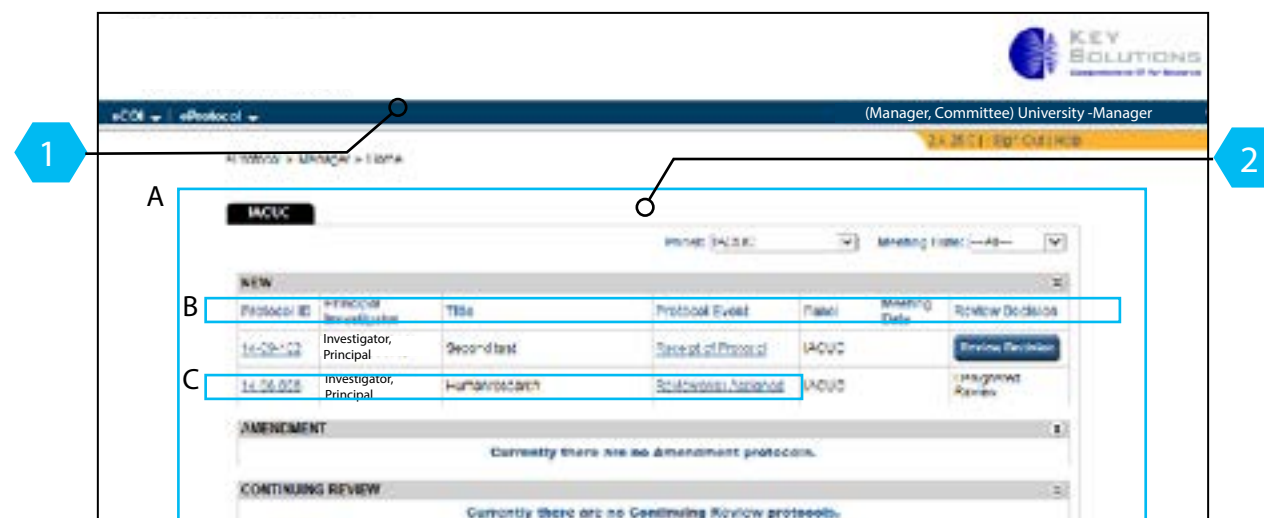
KEY SOLUTIONS

eCOI | eProtocol

(Manager, Committee) University -Manager

Sign Out | Help

1

eProtocol > Manager > Home

2

A

IACUC

Panel: IACUC

Meeting Date: ---All---

NEW

B

| Protocol ID | Principal Investigator | Title | Protocol Event | Panel | Meeting Date | Review Decision |
|---|---|---|---|---|---|---|
| 14-09-102 | Investigator, Principal | Second test | Receipt of Protocol | IACUC | | Review Decision |
| 14-06-008 | Investigator, Principal | Humanresearch | Submission Approval | IACUC | | Unassigned Review |

C

AMENDMENT

Currently there are no Amendment protocols.

CONTINUING REVIEW

Currently there are no Continuing Review protocols.